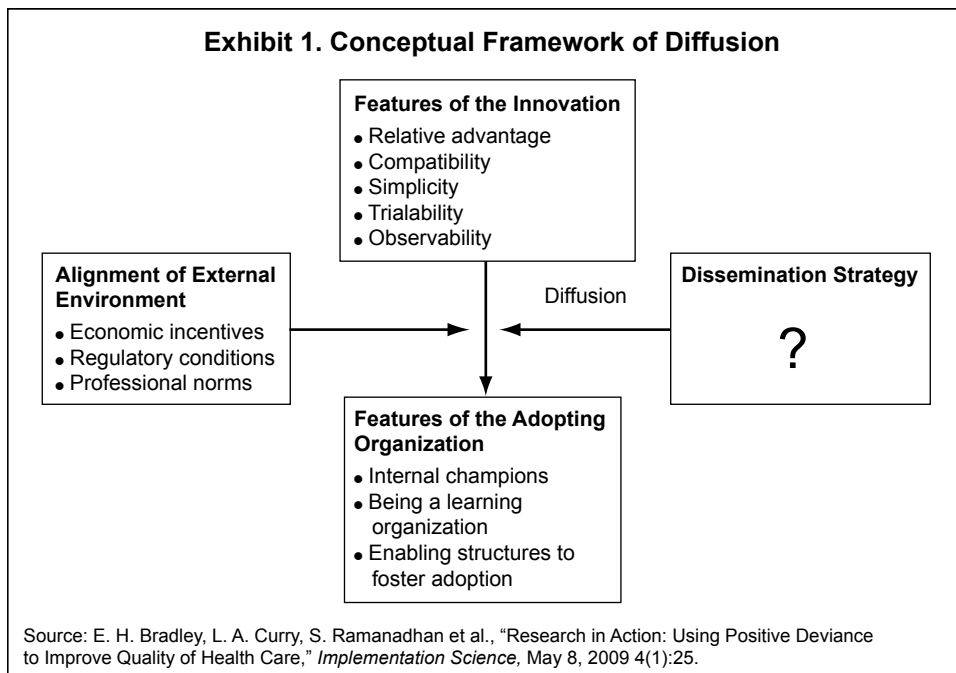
Exhibit 1. Conceptual Framework of Diffusion

Features of the Innovation
- Relative advantage
- Compatibility
- Simplicity
- Trialability
- Observability

Alignment of External Environment
- Economic incentives
- Regulatory conditions
- Professional norms

Diffusion

Dissemination Strategy

?

Features of the Adopting Organization
- Internal champions
- Being a learning organization
- Enabling structures to foster adoption

Source: E. H. Bradley, L. A. Curry, S. Ramanadhan et al., "Research in Action: Using Positive Deviance to Improve Quality of Health Care," *Implementation Science,* May 8, 2009 4(1):25.